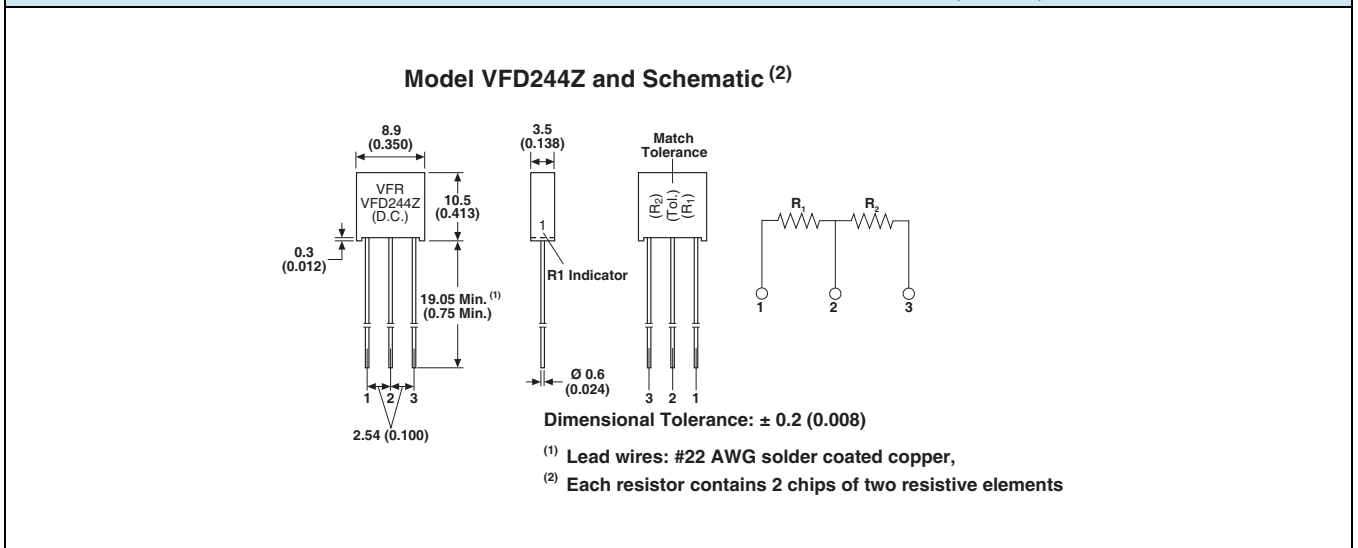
Model VFD244Z and Schematic $^{(2)}$

8.9 (0.350)

VFR VFD244Z (D.C.)

10.5 (0.413)

0.3 (0.012)

19.05 Min. $^{(1)}$ (0.75 Min.)

1 2 3

2.54 (0.100)

3.5 (0.138)

1

R1 Indicator

Ø 0.6 (0.024)

Match Tolerance

($R_2$) (Tol.) ($R_1$)

3 2 1

$R_1$ $R_2$

1 2 3

Dimensional Tolerance: ± 0.2 (0.008)

$^{(1)}$ Lead wires: #22 AWG solder coated copper,

$^{(2)}$ Each resistor contains 2 chips of two resistive elements